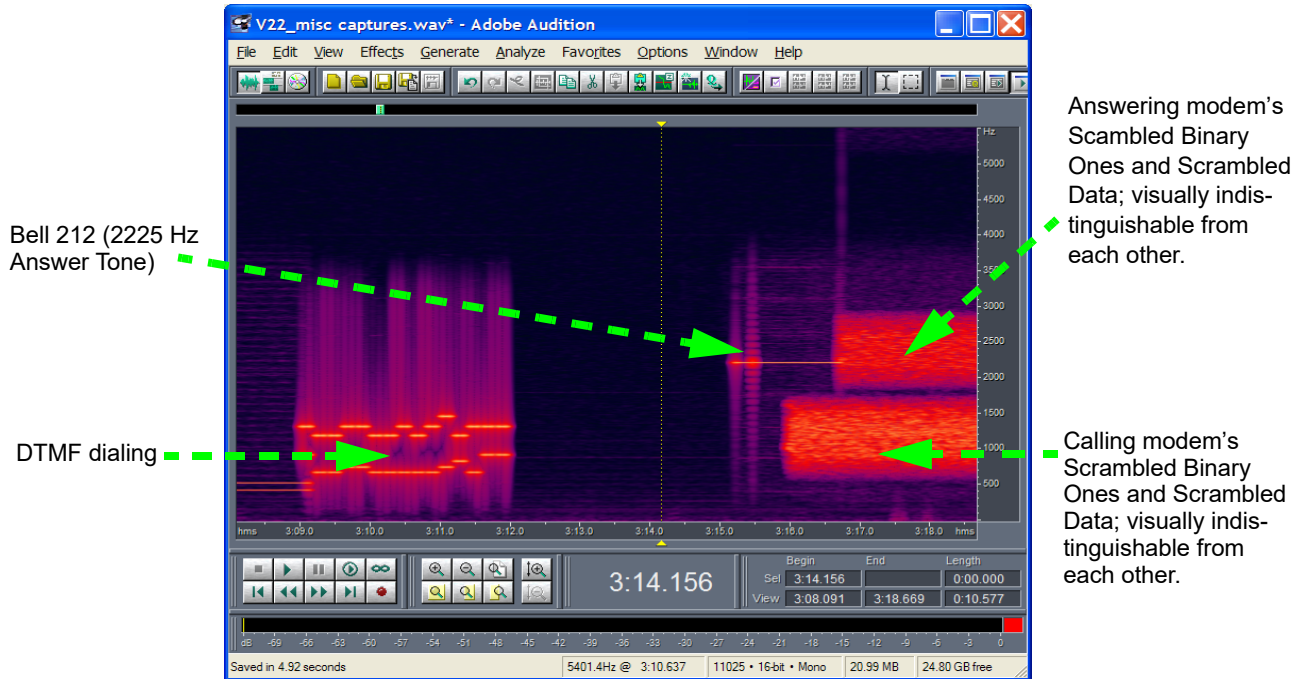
V22_misc captures.wav* - Adobe Audition

File Edit View Effects Generate Analyze Favorites Options Window Help

Answering modem's Scambled Binary Ones and Scrambled Data; visually indistinguishable from each other.

Bell 212 (2225 Hz Answer Tone)

DTMF dialing

Calling modem's Scrambled Binary Ones and Scrambled Data; visually indistinguishable from each other.

Hz
5000
4500
4000
3500
3000
2500
2000
1500
1000
500

hms 3:09.0 3:10.0 3:11.0 3:12.0 3:13.0 3:14.0 3:15.0 3:16.0 3:17.0 3:18.0 hms

3:14.156

| | Begin | End | Length |
|---|---|---|---|
| Sel | 3:14.156 | | 0:00.000 |
| View | 3:08.091 | 3:18.669 | 0:10.577 |

dB -69 -66 -63 -60 -57 -54 -51 -48 -45 -42 -39 -36 -33 -30 -27 -24 -21 -18 -15 -12 -9 -6 -3 0

Saved in 4.92 seconds | 5401.4Hz @ 3:10.637 | 11025 • 16-bit • Mono | 20.99 MB | 24.80 GB free